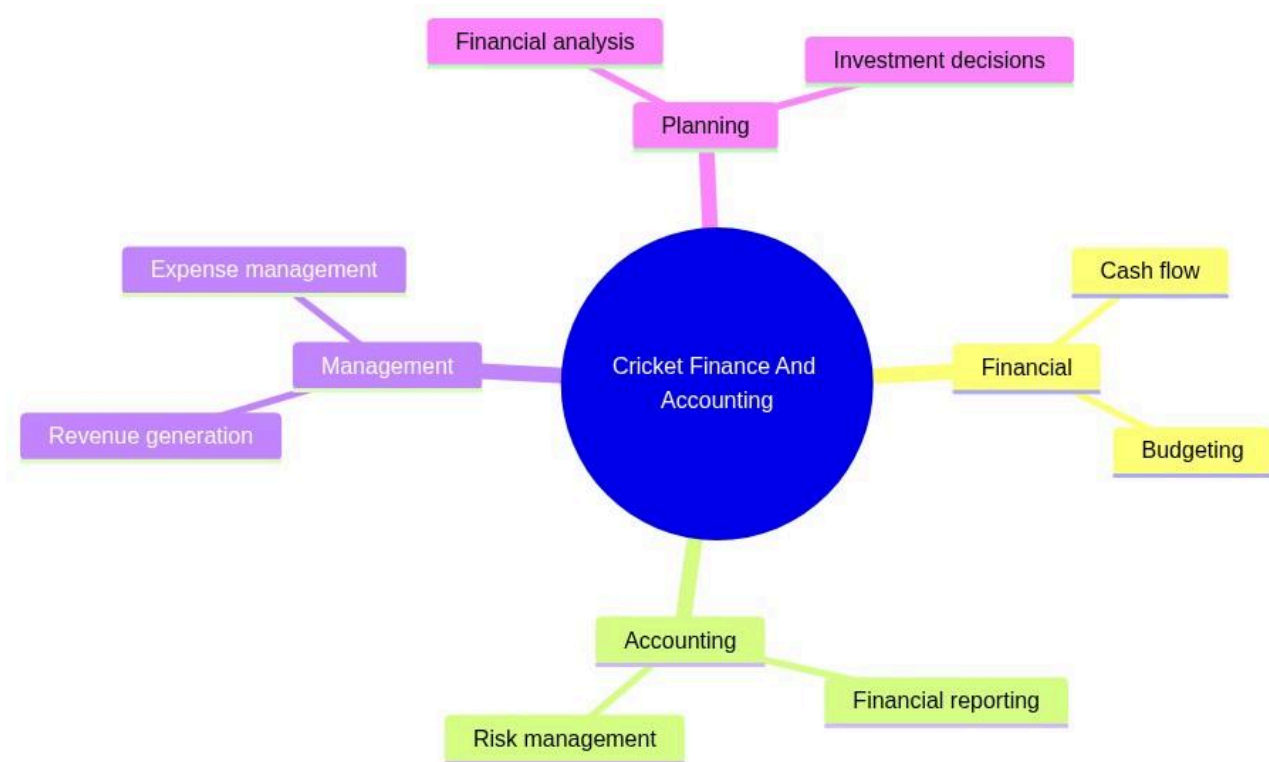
Cricket Finance And Accounting

Planning
Financial analysis
Investment decisions

Financial
Cash flow
Budgeting

Accounting
Financial reporting
Risk management

Management
Expense management
Revenue generation